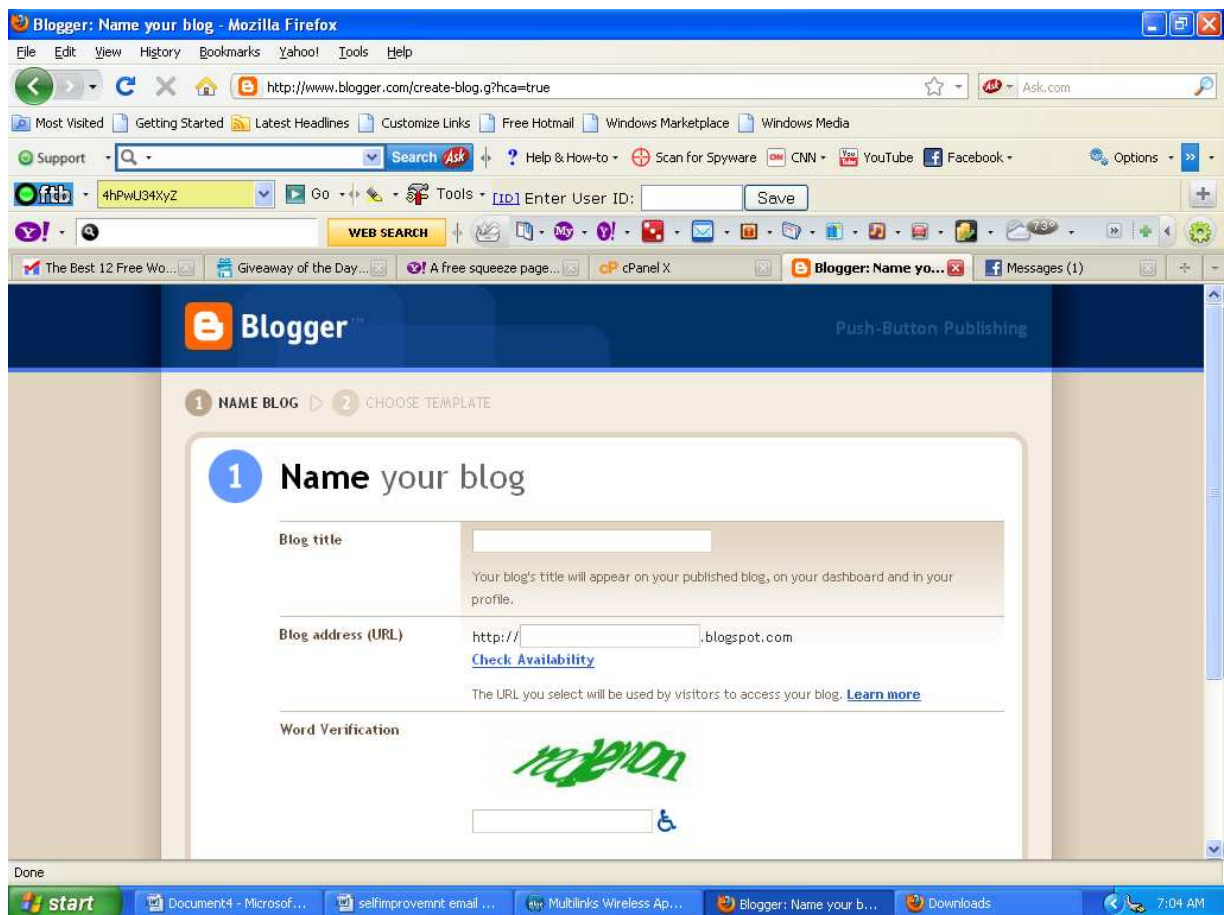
Blogger: Name your blog - Mozilla Firefox

File Edit View History Bookmarks Yahoo! Tools Help

http://www.blogger.com/create-blog.g?hca=true

Ask.com

Most Visited Getting Started Latest Headlines Customize Links Free Hotmail Windows Marketplace Windows Media

Support Search Help & How-to Scan for Spyware CNN YouTube Facebook Options

ftb 4hPwU34XyZ Go Tools [ID] Enter User ID: Save

WEB SEARCH

The Best 12 Free Wo... Giveaway of the Day... A free squeeze page... cPanel X Blogger: Name yo... Messages (1)

Blogger

Push-Button Publishing

1 NAME BLOG 2 CHOOSE TEMPLATE

1 Name your blog

Blog title

Your blog's title will appear on your published blog, on your dashboard and in your profile.

Blog address (URL) http:// .blogspot.com

Check Availability

The URL you select will be used by visitors to access your blog. Learn more

Word Verification

redemon

Done

start Document4 - Microsof... selfimprovemnt email ... Multilinks Wireless Ap... Blogger: Name your b... Downloads 7:04 AM